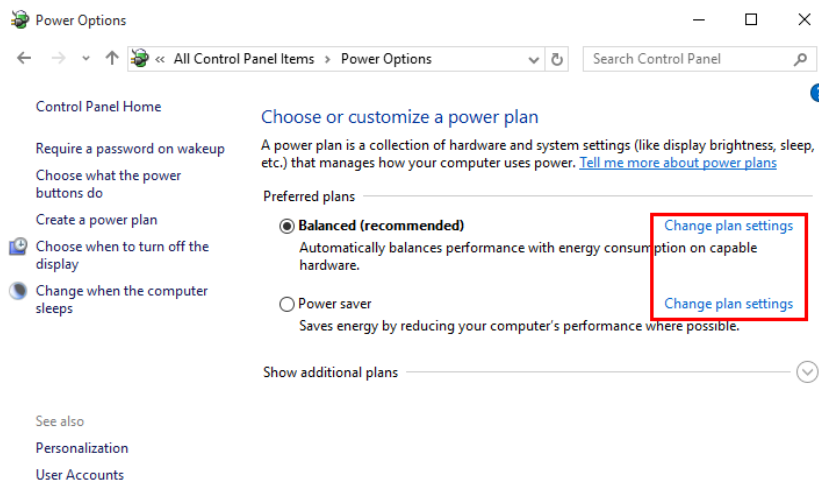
Power Options

« All Control Panel Items › Power Options

Search Control Panel

Control Panel Home

Require a password on wakeup

Choose what the power buttons do

Create a power plan

Choose when to turn off the display

Change when the computer sleeps

See also

Personalization

User Accounts

Choose or customize a power plan

A power plan is a collection of hardware and system settings (like display brightness, sleep, etc.) that manages how your computer uses power. Tell me more about power plans

Preferred plans

Balanced (recommended)

Change plan settings

Automatically balances performance with energy consumption on capable hardware.

Power saver

Change plan settings

Saves energy by reducing your computer's performance where possible.

Show additional plans